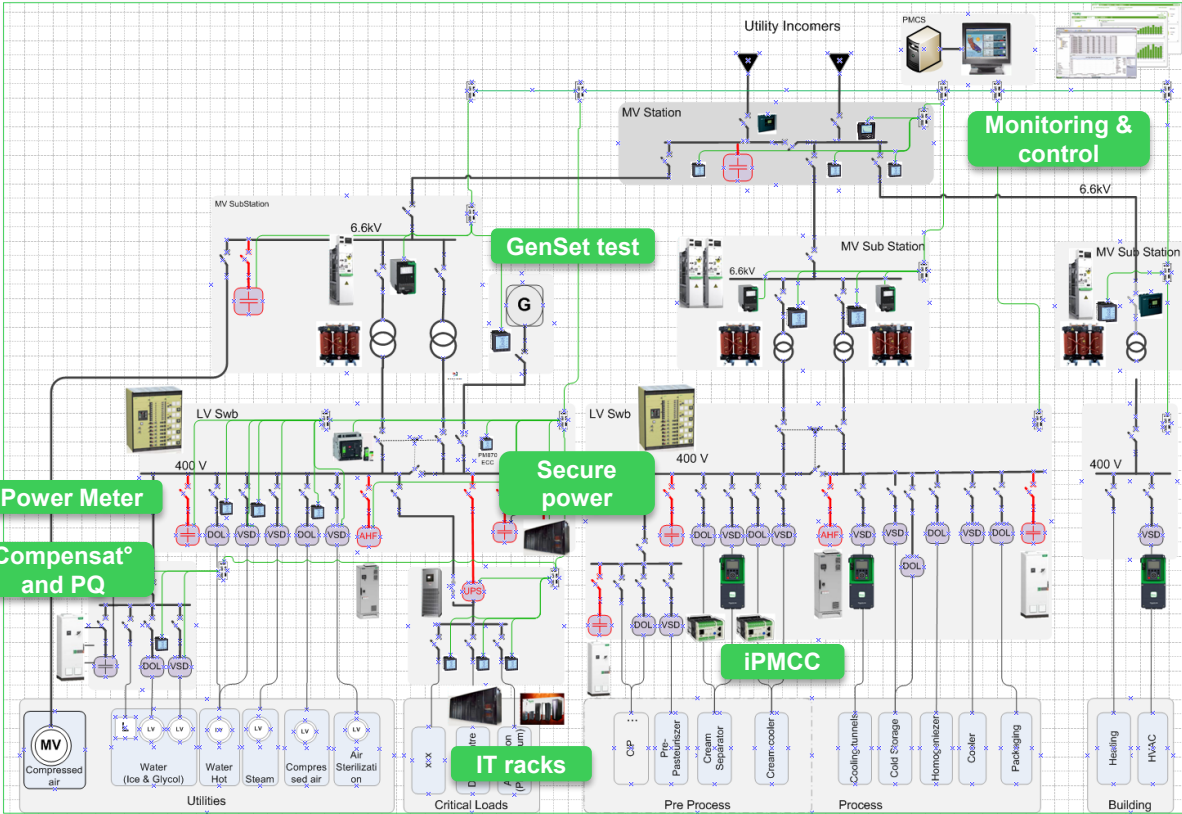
Utility Incomers

PMCS

MV Station

Monitoring & control

6.6kV

MV SubStation

6.6kV

GenSet test

G

MV Sub Station

6.6kV

MV Sub Station

LV Swb

PM870 ECC

LV Swb

400 V

400 V

400 V

Secure power

Power Meter

DOL VSD VSD DOL VSD AHF

DOL VSD DOL VSD AHF VSD VSD DOL VSD DOL

DOL

VSD

Compensat° and PQ

UPS

DOL VSD

DOL VSD

iPMCC

MV
Compressed air

LV LV
Water (Ice & Glycol)

DW
Water Hot

LV
Steam

LV
Compres sed air

LV
Air Sterilizati on

Utilities

xxx

IT racks

Critical Loads

CIP

Pre-Pasteurizer

Cream Separator

Cream cooler

Pre Process

Cooling tunnels

Cold Storage

Homogenizer

Cooler

Packaging

Process

Heating

HVAC

Building